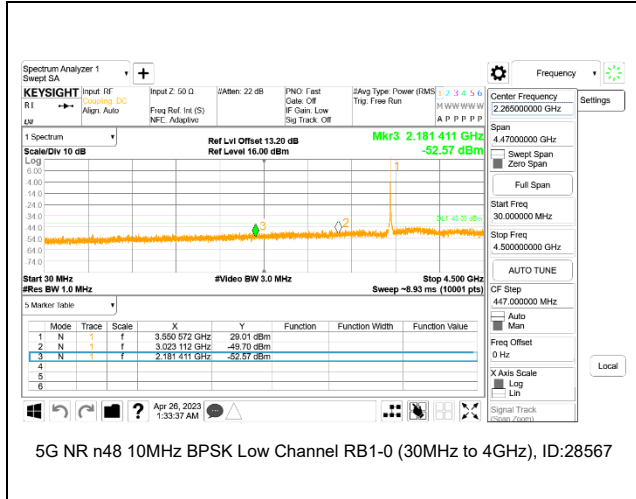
Spectrum Analyzer 1
Swept SA

Frequency

KEYSIGHT Input: RF Coupling: DC Align: Auto
Input Z: 50 Ω Freq Ref: Int (S) NFC: Adaptive
#Atten: 22 dB
PNO: Fast Gate: Off IF Gain: Low Sig Track: Off
#Avg Type: Power (RMS) Trig: Free Run
1 2 3 4 5 6
M WWWWW
A P P P P P

Center Frequency
2.265000000 GHz

Settings

1 Spectrum
Scale/Div 10 dB
Log
Ref Lvl Offset 13.20 dB
Ref Level 16.00 dBm
Mkr3 2.181 411 GHz
-52.57 dBm

6.00
-4.00
-14.0
-24.0
-34.0
-44.0
-54.0
-64.0
-74.0

DL1 -40.00 dBm

Start 30 MHz
#Res BW 1.0 MHz
#Video BW 3.0 MHz
Stop 4.500 GHz
Sweep ~8.93 ms (10001 pts)

Span
4.47000000 GHz
Swept Span
Zero Span
Full Span
Start Freq
30.000000 MHz
Stop Freq
4.500000000 GHz
AUTO TUNE
CF Step
447.000000 MHz
Auto
Man
Freq Offset
0 Hz
X Axis Scale
Log
Lin
Signal Track (Span Zoom)

Local

5 Marker Table

| | Mode | Trace | Scale | X | Y | Function | Function Width | Function Value |
|---|---|---|---|---|---|---|---|---|
| 1 | N | 1 | f | 3.550 572 GHz | 29.01 dBm | | | |
| 2 | N | 1 | f | 3.023 112 GHz | -49.70 dBm | | | |
| 3 | N | 1 | f | 2.181 411 GHz | -52.57 dBm | | | |
| 4 | | | | | | | | |
| 5 | | | | | | | | |
| 6 | | | | | | | | |

Apr 26, 2023
1:33:37 AM

5G NR n48 10MHz BPSK Low Channel RB1-0 (30MHz to 4GHz), ID:28567